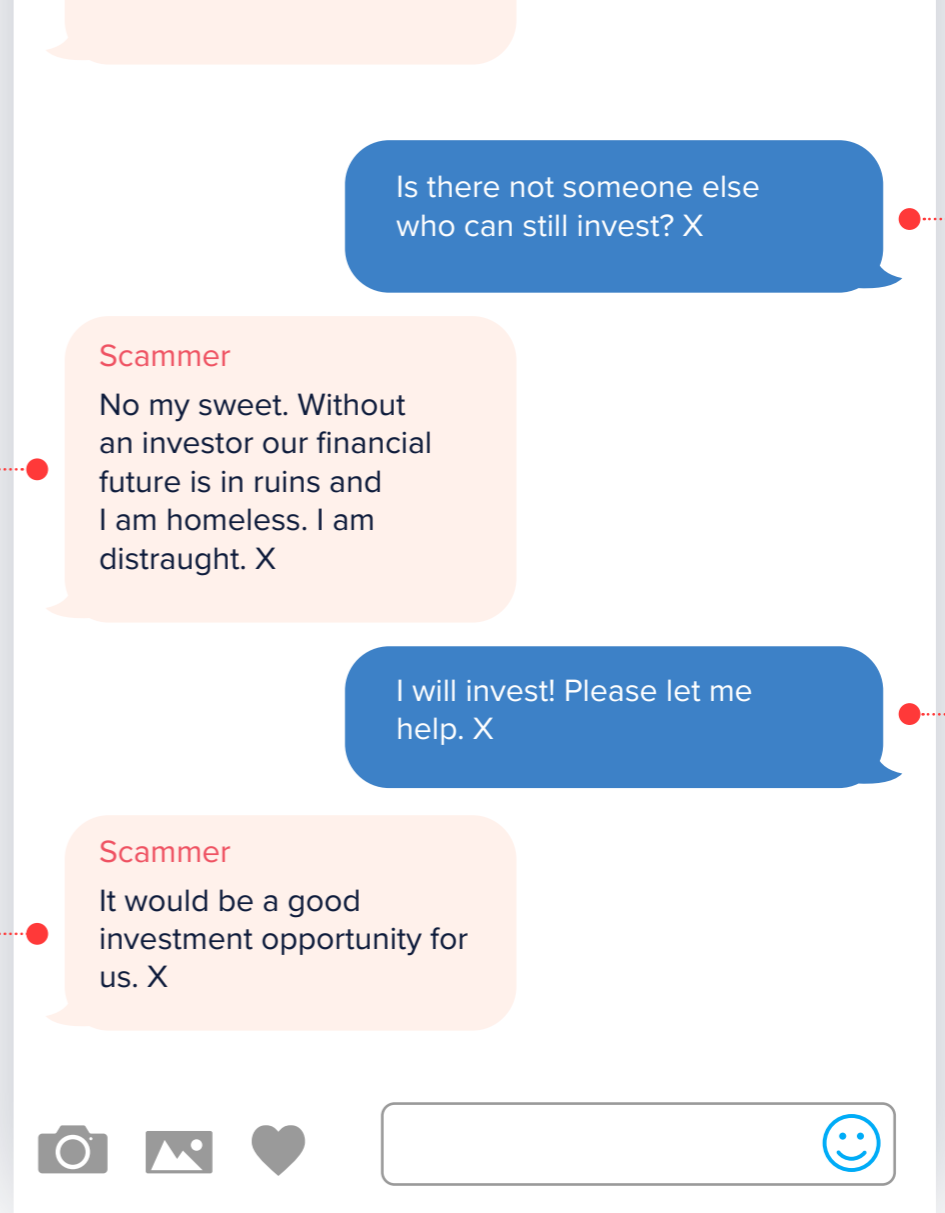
Is there not someone else who can still invest? X

Scammer

No my sweet. Without an investor our financial future is in ruins and I am homeless. I am distraught. X

I will invest! Please let me help. X

Scammer

It would be a good investment opportunity for us. X